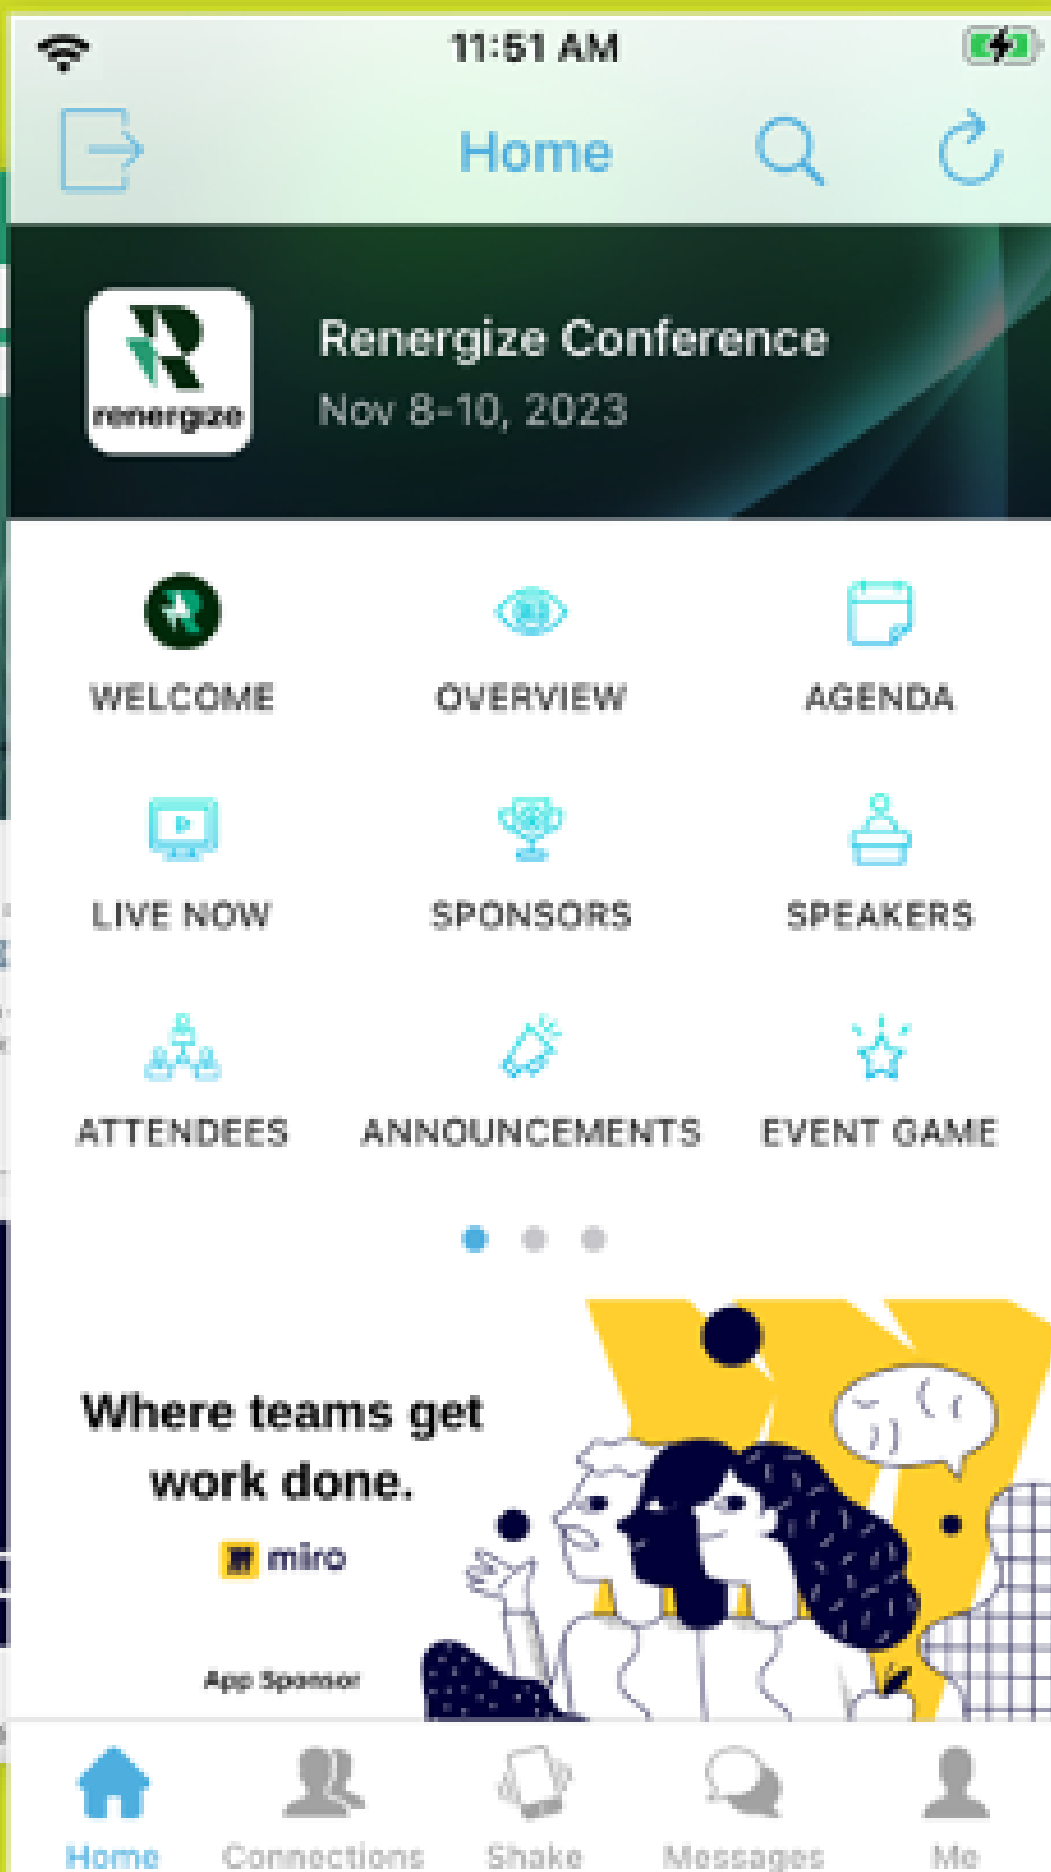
11:51 AM

Home

renergize

Renergize Conference
Nov 8-10, 2023

WELCOME
OVERVIEW
AGENDA
LIVE NOW
SPONSORS
SPEAKERS
ATTENDEES
ANNOUNCEMENTS
EVENT GAME

Where teams get work done.
miro

App Sponsor

Home
Connections
Shake
Messages
Me